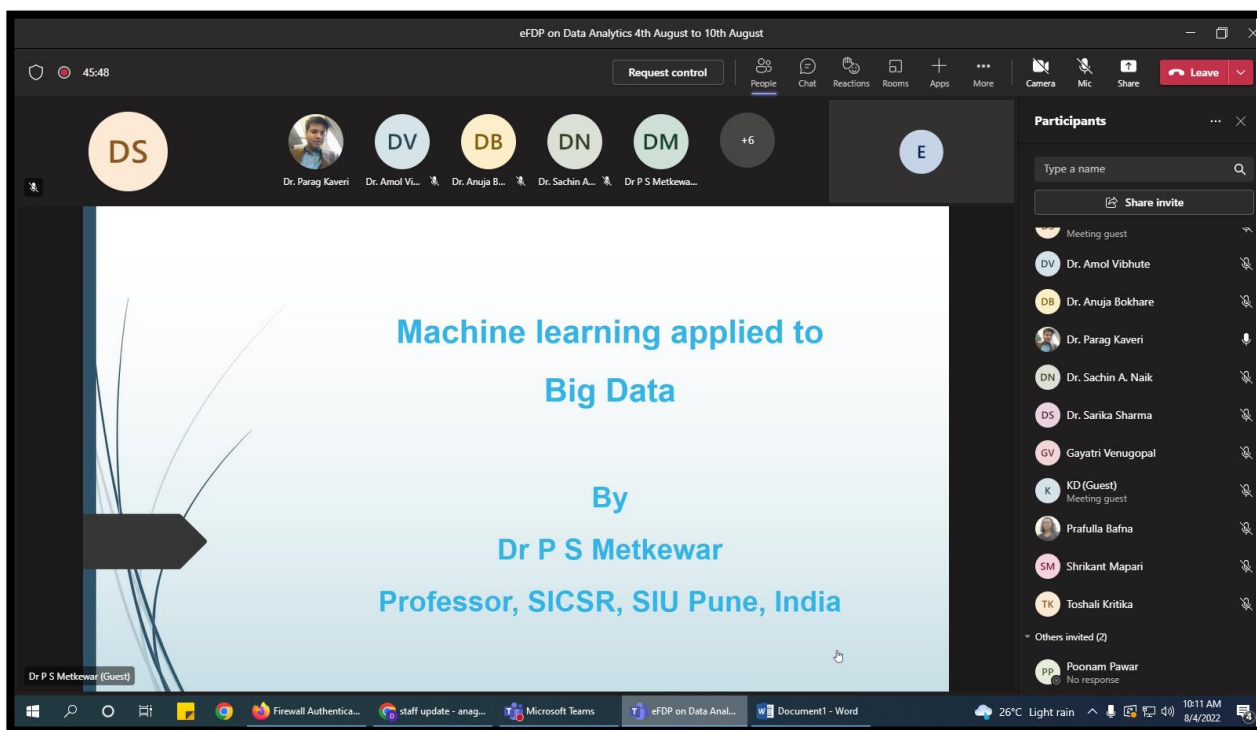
eFDP on Data Analytics 4th August to 10th August

45:48

Request control

People Chat Reactions Rooms Apps More

Camera Mic Share

Leave

DS

Dr. Parag Kaveri

DV
Dr. Amol Vi...

DB
Dr. Anuja B...

DN
Dr. Sachin A...

DM
Dr P S Metkewa...

+6

E

Participants

Type a name

Share invite

Meeting guest

DV Dr. Amol Vibhute

DB Dr. Anuja Bokhare

Dr. Parag Kaveri

DN Dr. Sachin A. Naik

DS Dr. Sarika Sharma

GV Gayatri Venugopal

K KD (Guest)
Meeting guest

Prafulla Bafna

SM Shrikant Mapari

TK Toshali Kritika

Others invited (2)

PP Poonam Pawar
No response

Machine learning applied to Big Data

By

Dr P S Metkewar

Professor, SICSR, SIU Pune, India

Dr P S Metkewar (Guest)

Firewall Authentica...

staff update - anag...

Microsoft Teams

eFDP on Data Anal...

Document1 - Word

26°C Light rain

10:11 AM
8/4/2022